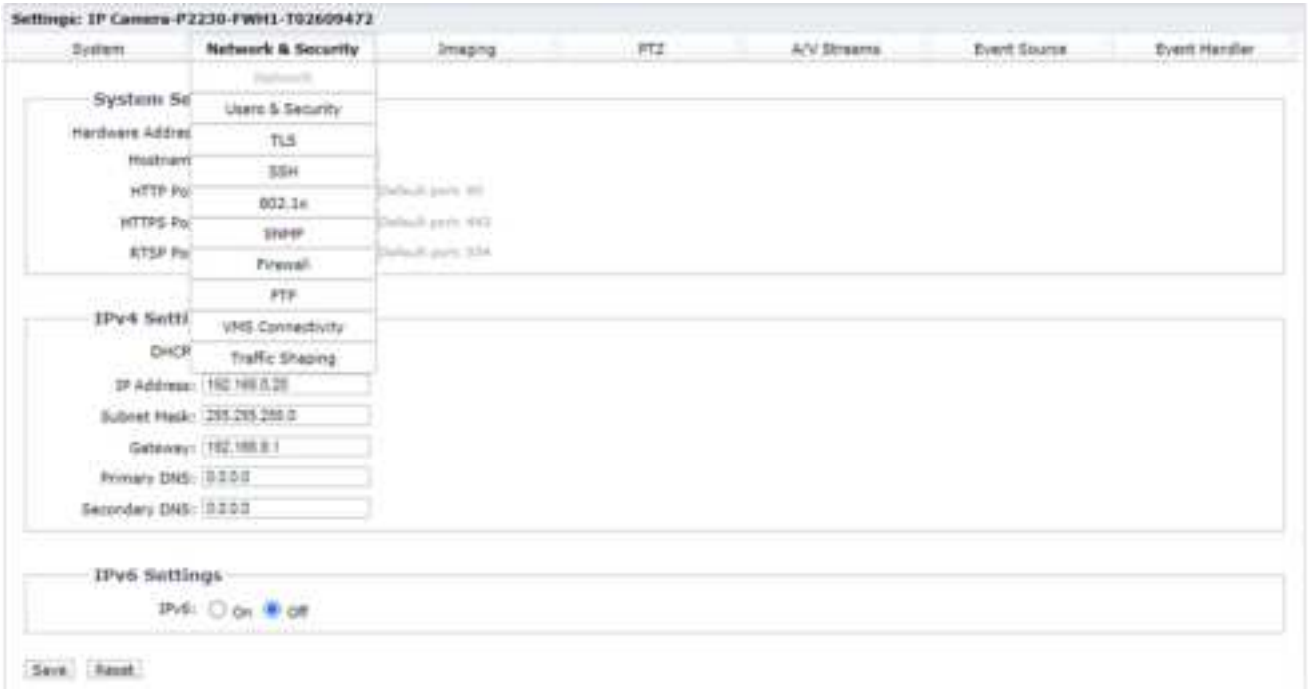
Settings: IP Camera-P2230-FWH1-T02609472

System | Network & Security | Imaging | PTZ | A/V Streams | Event Source | Event Handler

Network
Users & Security
TLS
SSH
802.1x
SNMP
Firewall
FTP
VMS Connectivity
Traffic Shaping

System Se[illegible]

Hardware Addres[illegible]
Hostnam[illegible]
HTTP Po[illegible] Default port: 80
HTTPS Po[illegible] Default port: 443
RTSP Po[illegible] Default port: 554

IPv4 Setti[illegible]

DHCP
IP Address: 192.168.0.20
Subnet Mask: 255.255.255.0
Gateway: 192.168.0.1
Primary DNS: 0.0.0.0
Secondary DNS: 0.0.0.0

IPv6 Settings

IPv6: On Off

Save Reset